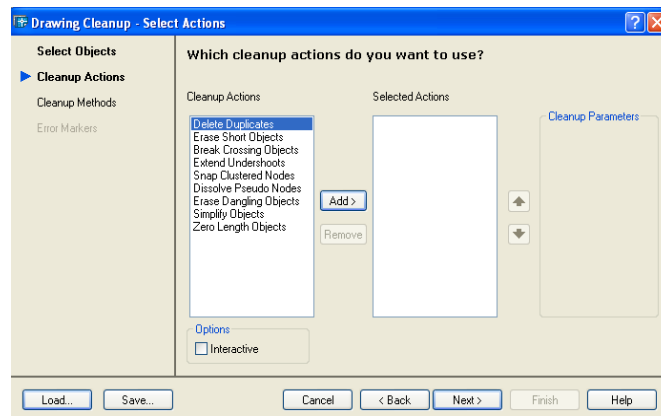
Drawing Cleanup - Select Actions

Select Objects
Cleanup Actions
Cleanup Methods
Error Markers

Which cleanup actions do you want to use?

Cleanup Actions
Delete Duplicates
Erase Short Objects
Break Crossing Objects
Extend Undershoots
Snap Clustered Nodes
Dissolve Pseudo Nodes
Erase Dangling Objects
Simplify Objects
Zero Length Objects

Add >
Remove

Selected Actions

Cleanup Parameters

Options
Interactive

Load...
Save...
Cancel
< Back
Next >
Finish
Help